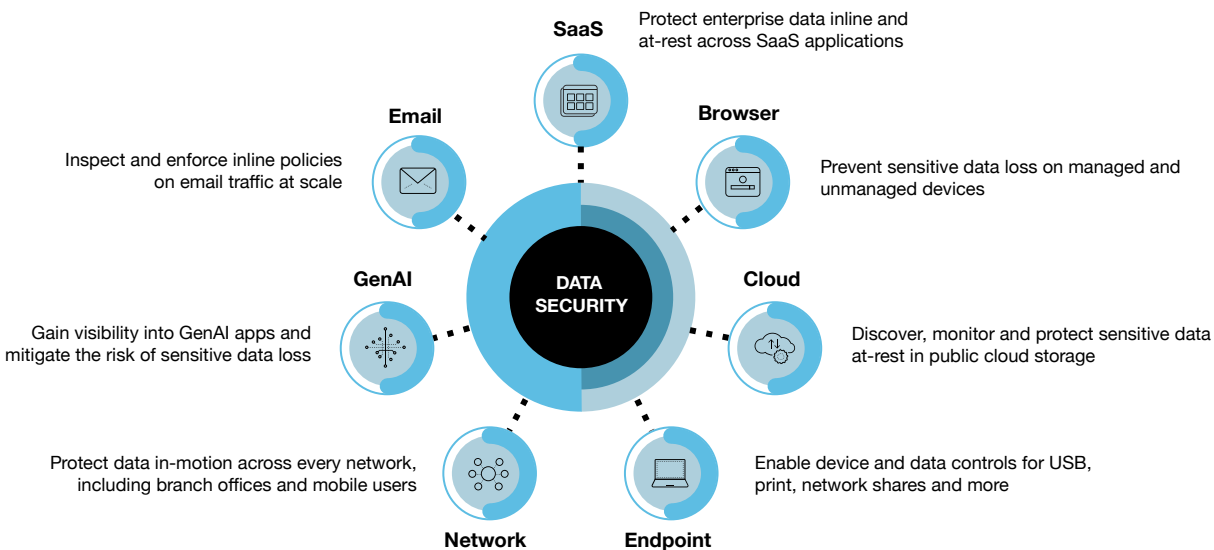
SaaS

Protect enterprise data inline and at-rest across SaaS applications

Email

Inspect and enforce inline policies on email traffic at scale

Browser

Prevent sensitive data loss on managed and unmanaged devices

DATA SECURITY

GenAI

Gain visibility into GenAI apps and mitigate the risk of sensitive data loss

Cloud

Discover, monitor and protect sensitive data at-rest in public cloud storage

Protect data in-motion across every network, including branch offices and mobile users

Network

Enable device and data controls for USB, print, network shares and more

Endpoint